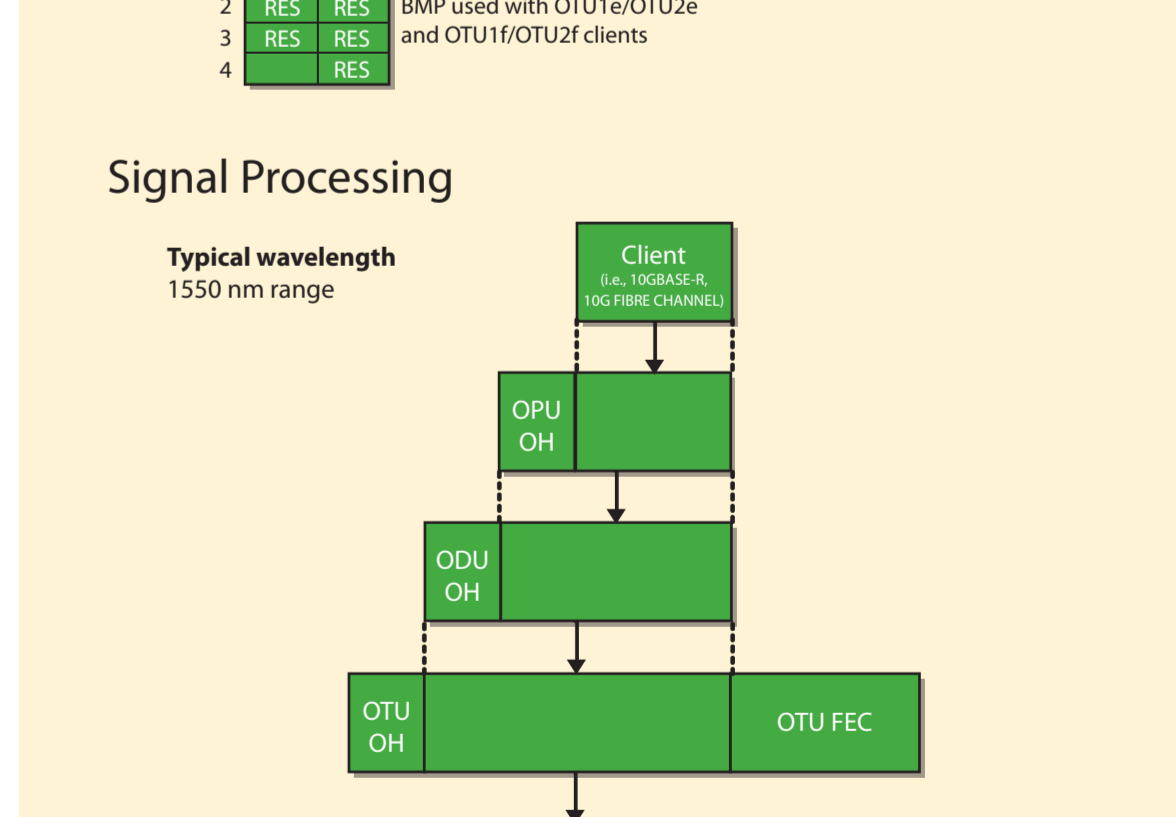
| 2 | RES | RES |
|---|---|---|
| 3 | RES | RES |
| 4 |  | RES |

BMP used with OTU1e/OTU2e and OTU1f/OTU2f clients

Signal Processing

**Typical wavelength**
1550 nm range

Client
(i.e., 10GBASE-R, 10G FIBRE CHANNEL)

OPU OH

ODU OH

OTU OH

OTU FEC